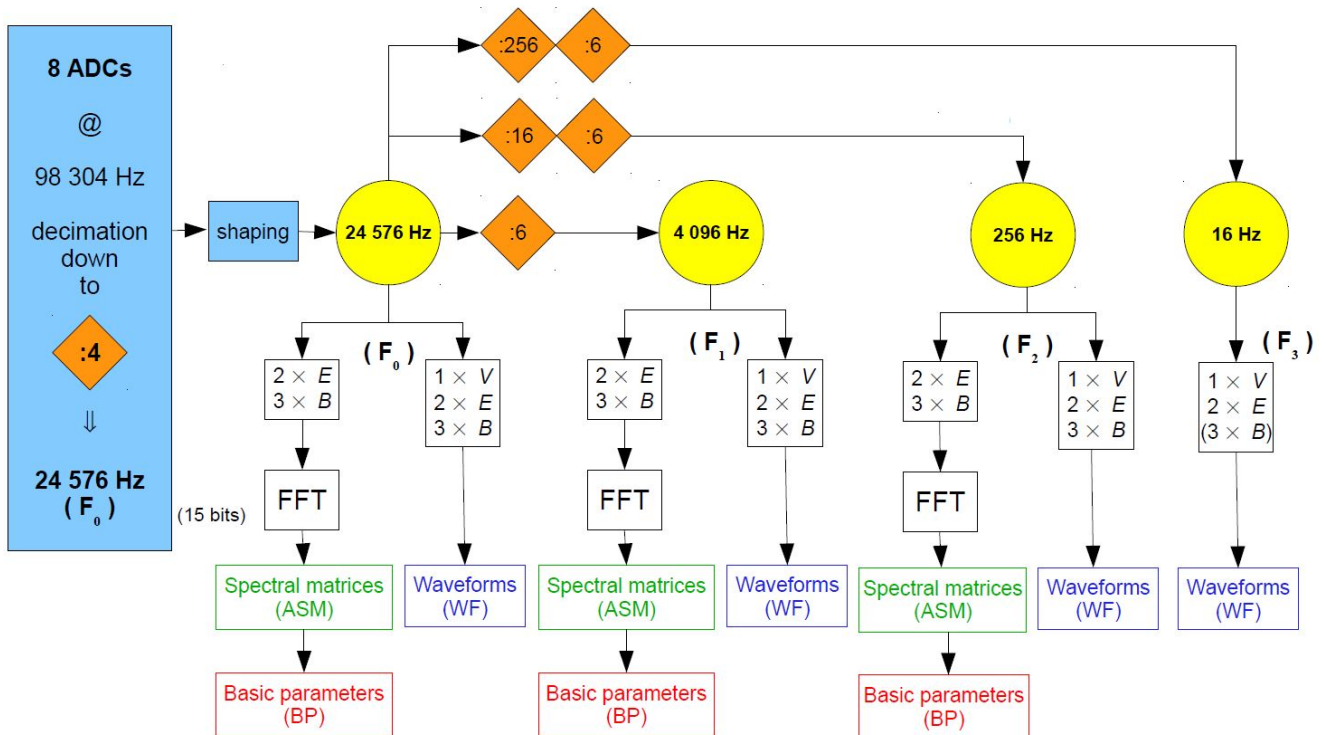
8 ADCs

@

98 304 Hz

decimation down to

:4

⇓

24 576 Hz
( $F_0$ )

shaping

24 576 Hz

:256

:6

:16

:6

:6

4 096 Hz

256 Hz

16 Hz

( $F_0$ )

$2 \times E$
$3 \times B$

$1 \times V$
$2 \times E$
$3 \times B$

FFT

(15 bits)

Spectral matrices (ASM)

Waveforms (WF)

Basic parameters (BP)

( $F_1$ )

$2 \times E$
$3 \times B$

$1 \times V$
$2 \times E$
$3 \times B$

FFT

Spectral matrices (ASM)

Waveforms (WF)

Basic parameters (BP)

( $F_2$ )

$2 \times E$
$3 \times B$

$1 \times V$
$2 \times E$
$3 \times B$

FFT

Spectral matrices (ASM)

Waveforms (WF)

Basic parameters (BP)

( $F_3$ )

$1 \times V$
$2 \times E$
$(3 \times B)$

Waveforms (WF)